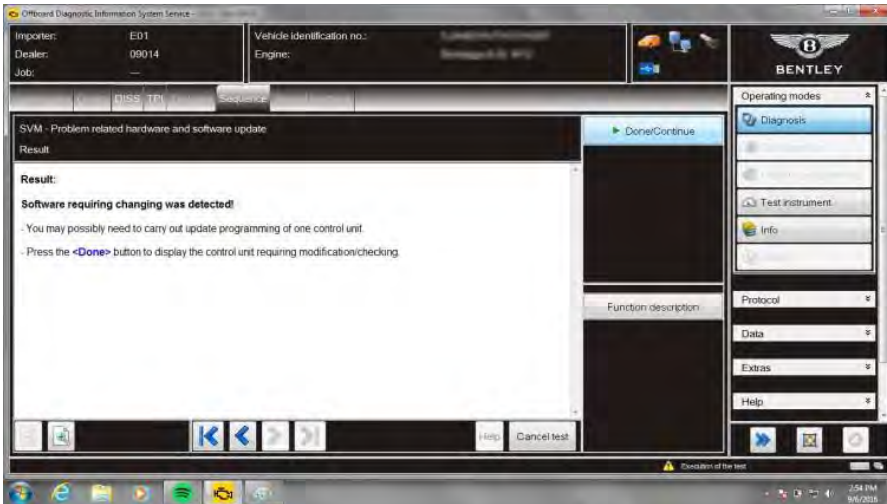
Offboard Diagnostic Information System Service

Importer: E01
Dealer: 09014
Job: —

Vehicle identification no.: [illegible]
Engine: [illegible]

BENTLEY

DISS TPI Sequence

SVM - Problem related hardware and software update
Result

Done/Continue

Result:

Software requiring changing was detected!

- You may possibly need to carry out update programming of one control unit.

- Press the <Done> button to display the control unit requiring modification/checking.

Function description

Operating modes
Diagnosis
Test instrument
Info

Protocol
Data
Extras
Help

Help
Cancel test

Execution of the test

2:54 PM
9/6/2016